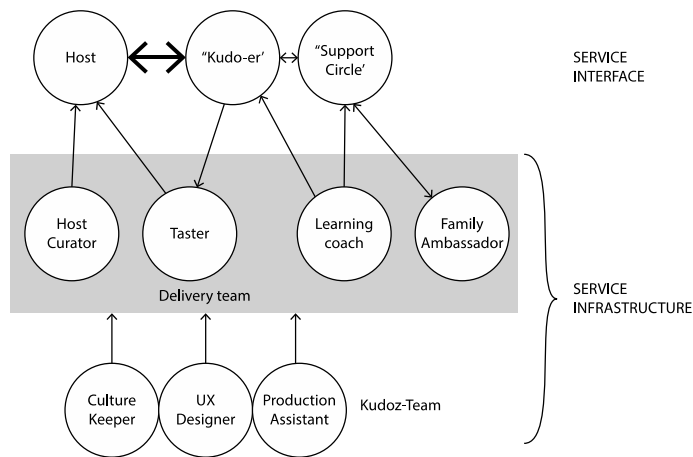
Host

“Kudo-er’

“Support Circle’

SERVICE INTERFACE

Host Curator

Taster

Learning coach

Family Ambassador

Delivery team

SERVICE INFRASTRUCTURE

Culture Keeper

UX Designer

Production Assistant

Kudoz-Team